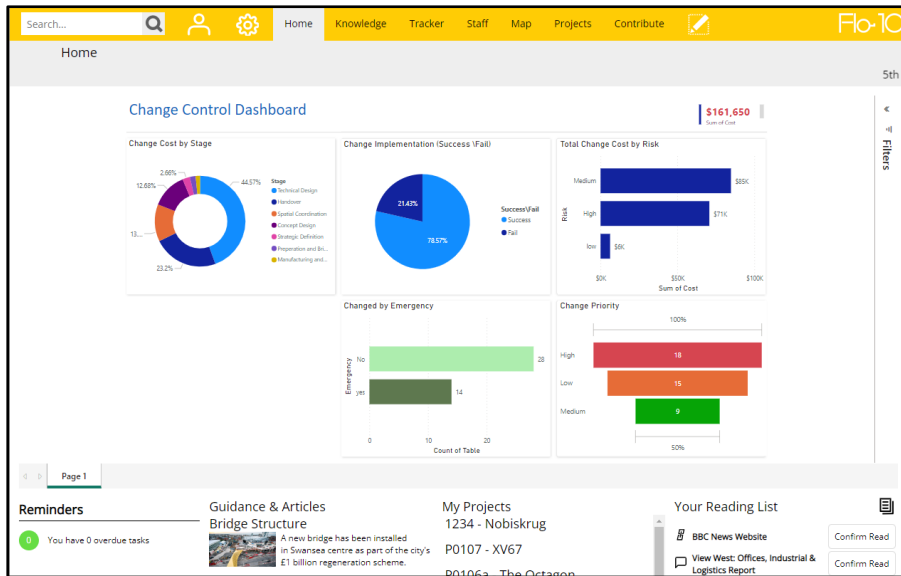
Search...

Home Knowledge Tracker Staff Map Projects Contribute

Flo-10

Home

5th

Change Control Dashboard

$161,650
Sum of Cost

Filters

Change Cost by Stage

2.66%
12.68%
13...
23.2%
44.57%

Stage
Technical Design
Handover
Spatial Coordination
Concept Design
Strategic Definition
Preparation and Bri...
Manufacturing and...

Change Implementation (Success \Fail)

21.43%
78.57%

Success\Fail
Success
Fail

Total Change Cost by Risk

Risk
Medium $85K
High $71K
low $6K
$0K $50K $100K
Sum of Cost

Changed by Emergency

Emergency
No 28
yes 14
0 10 20
Count of Table

Change Priority

100%
High 18
Low 15
Medium 9
50%

Page 1

Reminders

0 You have 0 overdue tasks

Guidance & Articles
Bridge Structure
A new bridge has been installed in Swansea centre as part of the city's £1 billion regeneration scheme.

My Projects
1234 - Nobiskrug
P0107 - XV67
P0106a - The Octagon

Your Reading List
BBC News Website Confirm Read
View West: Offices, Industrial & Logistics Report Confirm Read